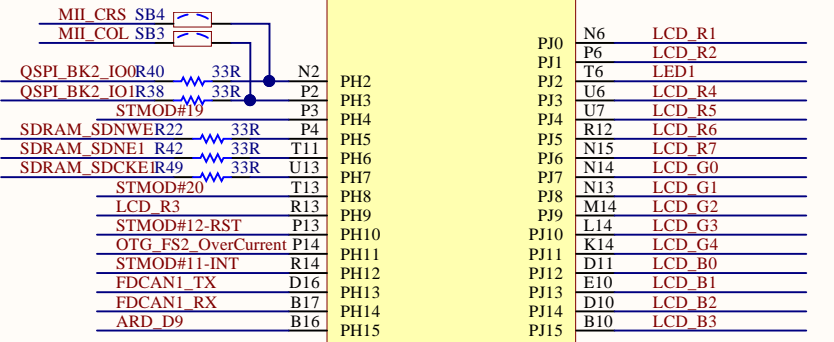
MII_CRS SB4
MII_COL SB3

QSPI_BK2_IO0 R40 33R N2 PH2
QSPI_BK2_IO1 R38 33R P2 PH3
STMOD#19 P3 PH4
SDRAM_SDNWE R22 33R P4 PH5
SDRAM_SDNE1 R42 33R T11 PH6
SDRAM_SDCKE1 R49 33R U13 PH7
STMOD#20 T13 PH8
LCD_R3 R13 PH9
STMOD#12-RST P13 PH10
OTG_FS2_OverCurrent P14 PH11
STMOD#11-INT R14 PH12
FDCAN1_TX D16 PH13
FDCAN1_RX B17 PH14
ARD_D9 B16 PH15

PJ0 N6 LCD_R1
PJ1 P6 LCD_R2
PJ2 T6 LED1
PJ3 U6 LCD_R4
PJ4 U7 LCD_R5
PJ5 R12 LCD_R6
PJ6 N15 LCD_R7
PJ7 N14 LCD_G0
PJ8 N13 LCD_G1
PJ9 M14 LCD_G2
PJ10 L14 LCD_G3
PJ11 K14 LCD_G4
PJ12 D11 LCD_B0
PJ13 E10 LCD_B1
PJ14 D10 LCD_B2
PJ15 B10 LCD_B3